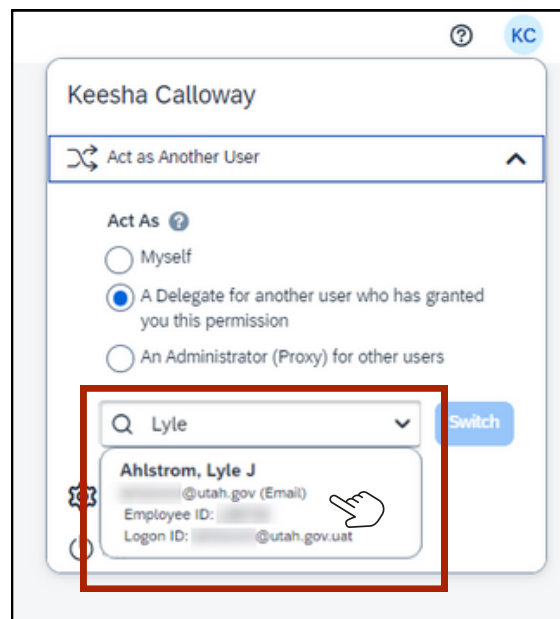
KC

Keesha Calloway

Act as Another User

Act As

Myself

A Delegate for another user who has granted you this permission

An Administrator (Proxy) for other users

Lyle

Switch

Ahlstrom, Lyle J

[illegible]@utah.gov (Email)

Employee ID: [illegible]

Logon ID: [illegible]@utah.gov.uat